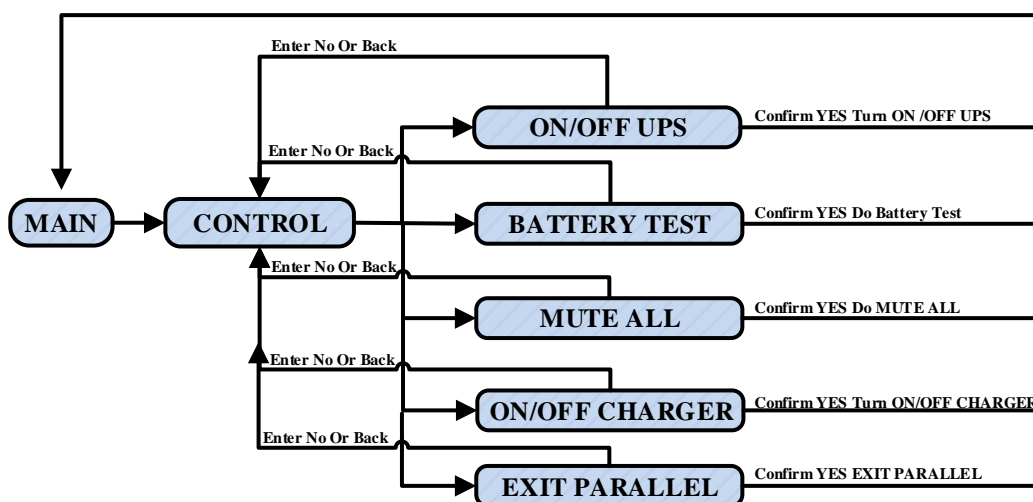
Enter No Or Back

ON/OFF UPS

Confirm YES Turn ON /OFF UPS

Enter No Or Back

MAIN

CONTROL

BATTERY TEST

Confirm YES Do Battery Test

Enter No Or Back

MUTE ALL

Confirm YES Do MUTE ALL

Enter No Or Back

ON/OFF CHARGER

Confirm YES Turn ON/OFF CHARGER

Enter No Or Back

EXIT PARALLEL

Confirm YES EXIT PARALLEL